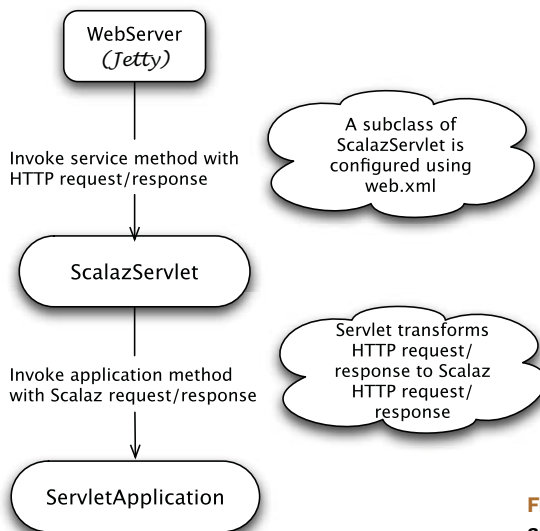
WebServer
(Jetty)

A subclass of ScalazServlet is configured using web.xml

Invoke service method with HTTP request/response

ScalazServlet

Servlet transforms HTTP request/ response to Scalaz HTTP request/ response

Invoke application method with Scalaz request/response

ServletApplication

F
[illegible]